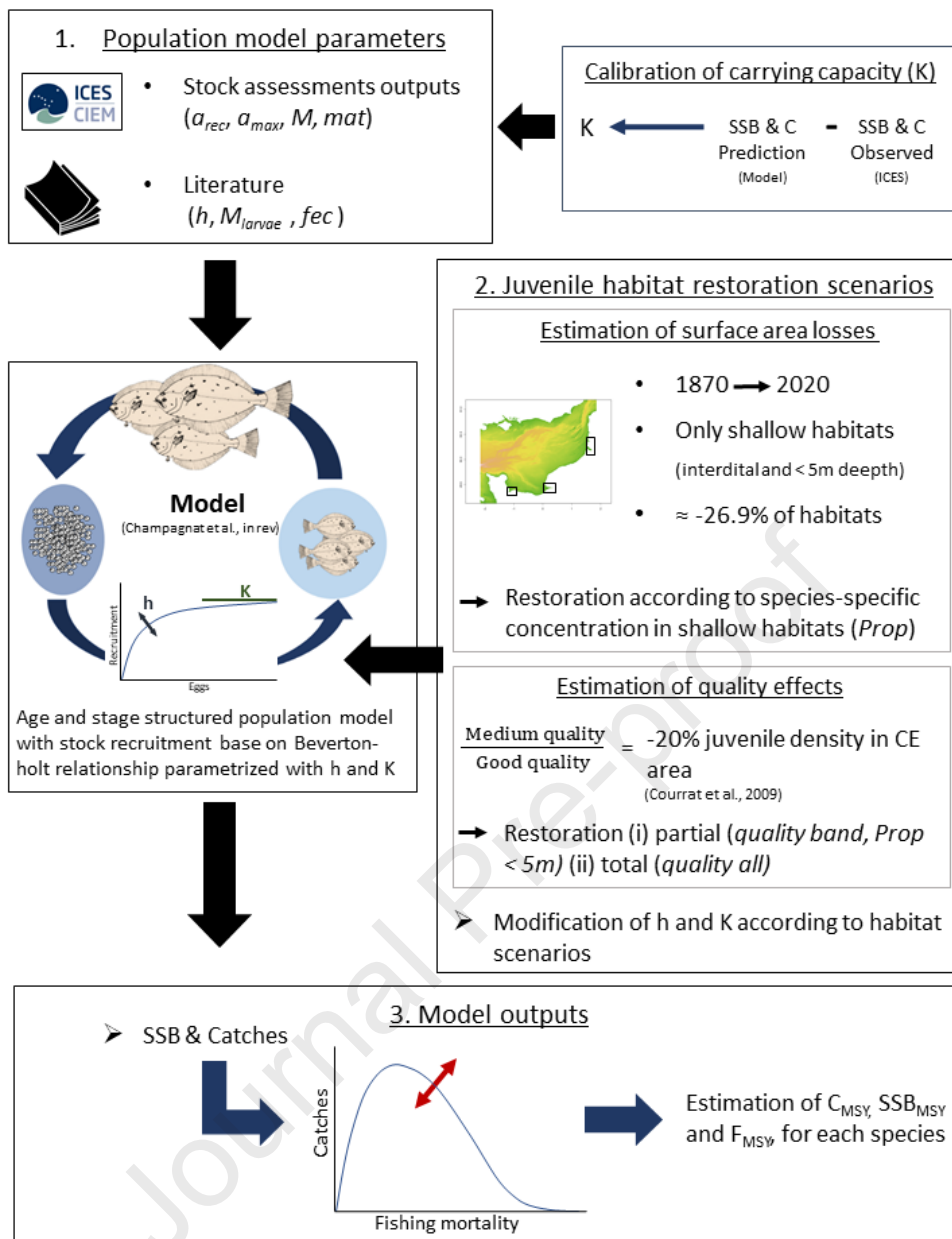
1. Population model parameters

ICES CIEM

• Stock assessments outputs ($a_{rec}$, $a_{max}$, $M$, $mat$)

• Literature ($h$, $M_{larvae}$ , $fec$)

Calibration of carrying capacity (K)

K SSB & C Prediction (Model) - SSB & C Observed (ICES)

2. Juvenile habitat restoration scenarios

Estimation of surface area losses

• 1870 → 2020

• Only shallow habitats (interdital and < 5m deepth)

• ≈ -26.9% of habitats

→ Restoration according to species-specific concentration in shallow habitats (Prop)

Model
(Champagnat et al., in rev)

h

K

Recruitment

Eggs

Age and stage structured population model with stock recruitment base on Beverton-holt relationship parametrized with h and K

Estimation of quality effects

$\frac{\text{Medium quality}}{\text{Good quality}}$ = -20% juvenile density in CE area
(Courrat et al., 2009)

→ Restoration (i) partial (quality band, Prop < 5m) (ii) total (quality all)

➢ Modification of h and K according to habitat scenarios

3. Model outputs

➢ SSB & Catches

Catches

Fishing mortality

Estimation of $C_{MSY}$, $SSB_{MSY}$ and $F_{MSY}$, for each species

Journal Pre-proof